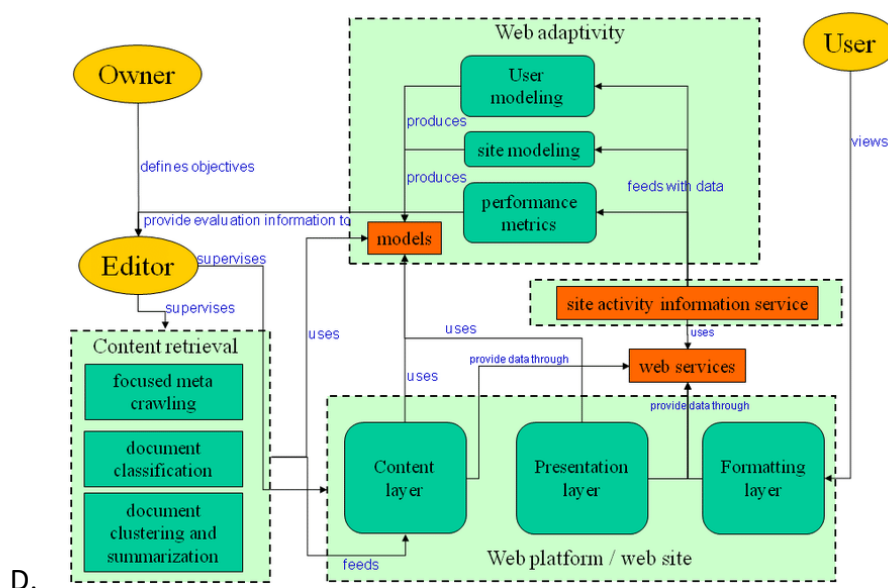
D.

Owner

defines objectives

Editor

supervises

supervises

provide evaluation information to

Web adaptivity

User modeling

produces

site modeling

produces

performance metrics

models

feeds with data

User

views

site activity information service

uses

uses

uses

web services

provide data through

provide data through

uses

Content retrieval

focused meta crawling

document classification

document clustering and summarization

Content layer

Presentation layer

Formatting layer

feeds

Web platform / web site